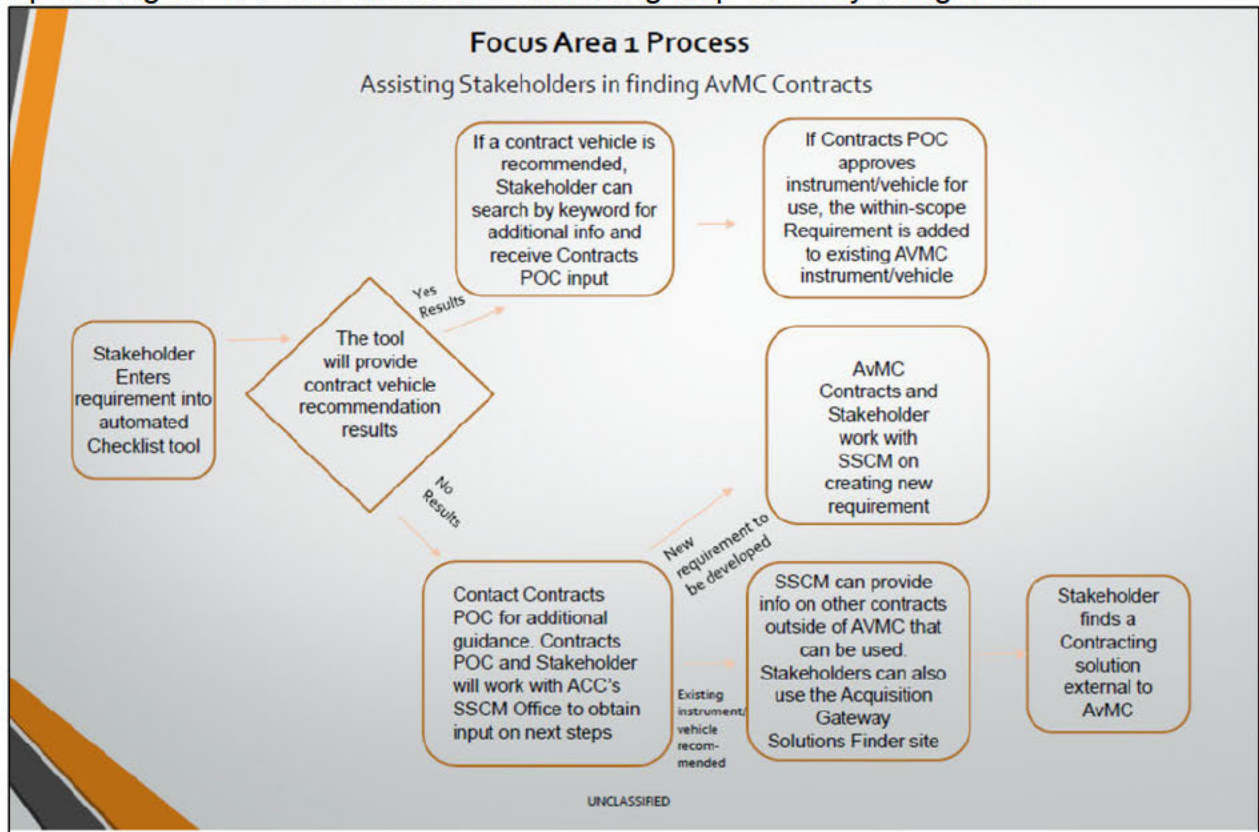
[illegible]

Focus Area 1 Process

Assisting Stakeholders in finding AvMC Contracts

Stakeholder Enters requirement into automated Checklist tool

The tool will provide contract vehicle recommendation results

Yes Results

If a contract vehicle is recommended, Stakeholder can search by keyword for additional info and receive Contracts POC input

If Contracts POC approves instrument/vehicle for use, the within-scope Requirement is added to existing AVMC instrument/vehicle

No Results

AvMC Contracts and Stakeholder work with SSCM on creating new requirement

New requirement to be developed

Contact Contracts POC for additional guidance. Contracts POC and Stakeholder will work with ACC's SSCM Office to obtain input on next steps

Existing instrument/vehicle recommended

SSCM can provide info on other contracts outside of AVMC that can be used. Stakeholders can also use the Acquisition Gateway Solutions Finder site

Stakeholder finds a Contracting solution external to AvMC

UNCLASSIFIED